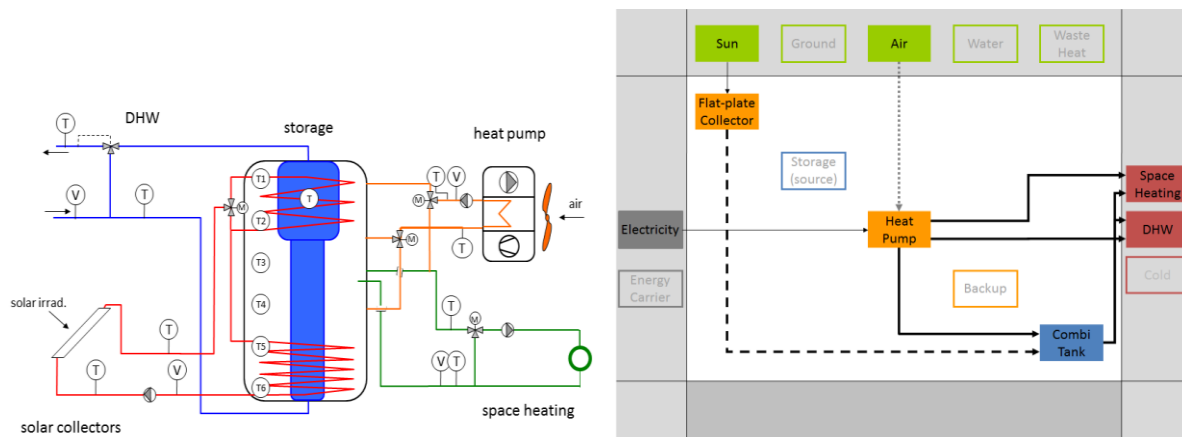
T
DHW
storage
heat pump
T
V
V
T
M
T1
T
T2
M
T
air
M
T
T3
T4
solar irrad.
T
M
T
T5
V
T
T
V
T6
solar collectors
space heating

Sun
Ground
Air
Water
Waste Heat
Flat-plate Collector
Storage (source)
Electricity
Heat Pump
Space Heating
DHW
Energy Carrier
Backup
Cold
Combi Tank